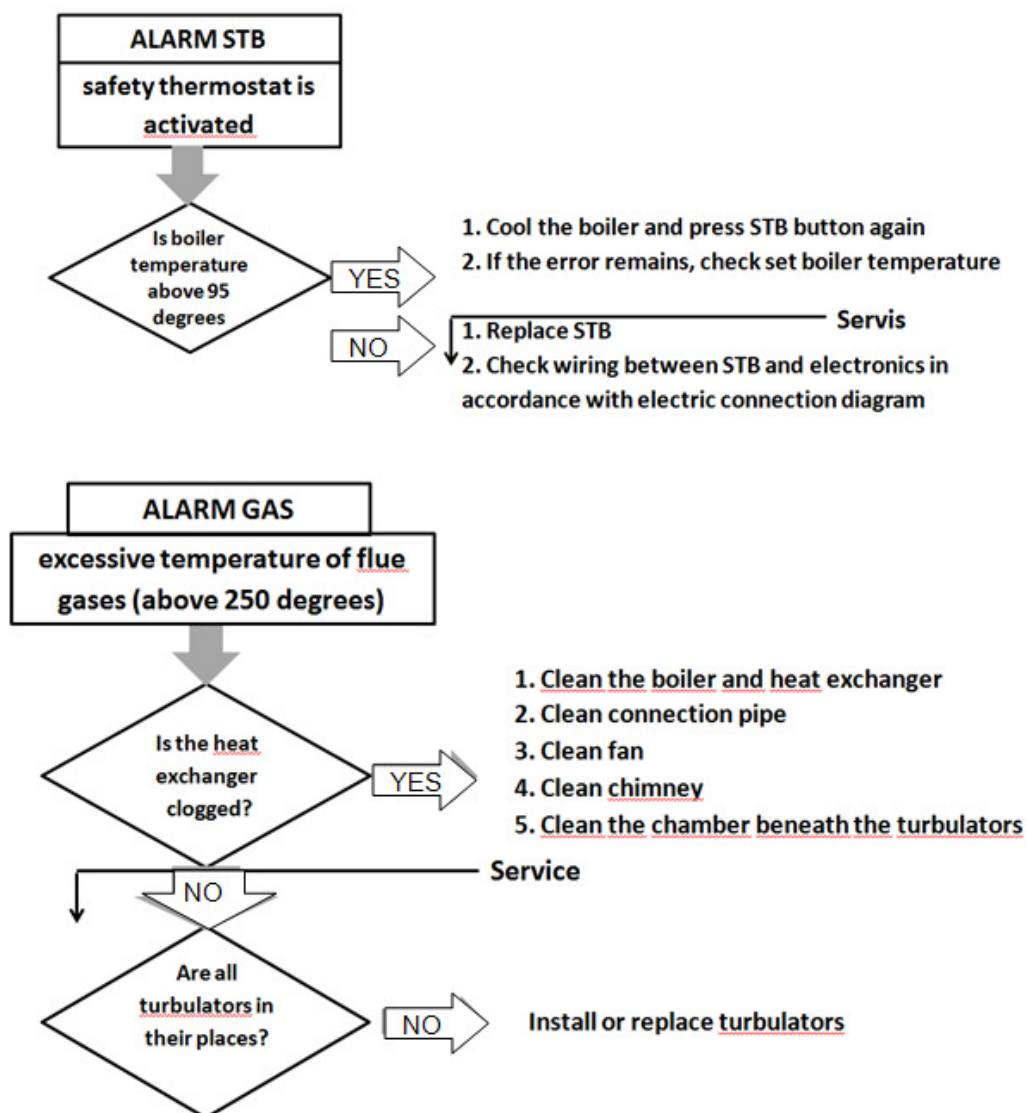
ALARM STB

safety thermostat is activated

Is boiler temperature above 95 degrees

YES

1. Cool the boiler and press STB button again
2. If the error remains, check set boiler temperature

Servis

NO

1. Replace STB
2. Check wiring between STB and electronics in accordance with electric connection diagram

ALARM GAS

excessive temperature of flue gases (above 250 degrees)

Is the heat exchanger clogged?

YES

1. Clean the boiler and heat exchanger
2. Clean connection pipe
3. Clean fan
4. Clean chimney
5. Clean the chamber beneath the turbulators

Service

NO

Are all turbulators in their places?

NO

Install or replace turbulators